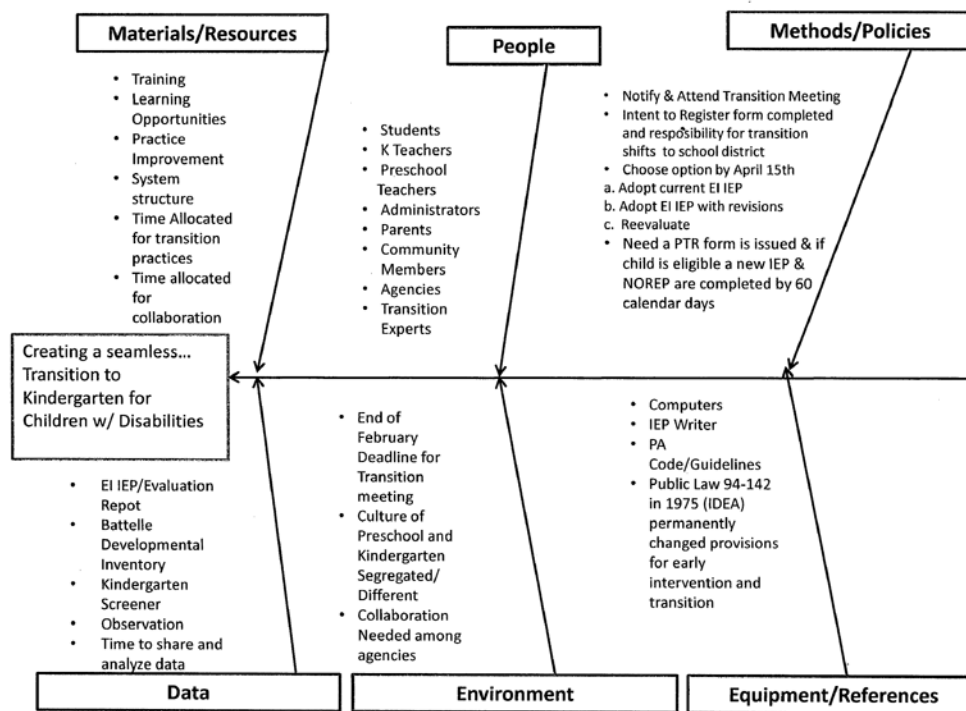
Materials/Resources

People

Methods/Policies

- Training
- Learning Opportunities
- Practice Improvement
- System structure
- Time Allocated for transition practices
- Time allocated for collaboration

- Students
- K Teachers
- Preschool Teachers
- Administrators
- Parents
- Community Members
- Agencies
- Transition Experts

- Notify & Attend Transition Meeting
- Intent to Register form completed and resposibility for transition shifts to school district
- Choose option by April 15th
a. Adopt current EI IEP
b. Adopt EI IEP with revisions
c. Reevaluate
- Need a PTR form is issued & if child is eligible a new IEP & NOREP are completed by 60 calendar days

Creating a seamless… Transition to Kindergarten for Children w/ Disabilities

- EI IEP/Evaluation Repot
- Battelle Developmental Inventory
- Kindergarten Screener
- Observation
- Time to share and analyze data

- End of February Deadline for Transition meeting
- Culture of Preschool and Kindergarten Segregated/ Different
- Collaboration Needed among agencies

- Computers
- IEP Writer
- PA Code/Guidelines
- Public Law 94-142 in 1975 (IDEA) permanently changed provisions for early intervention and transition

Data

Environment

Equipment/References